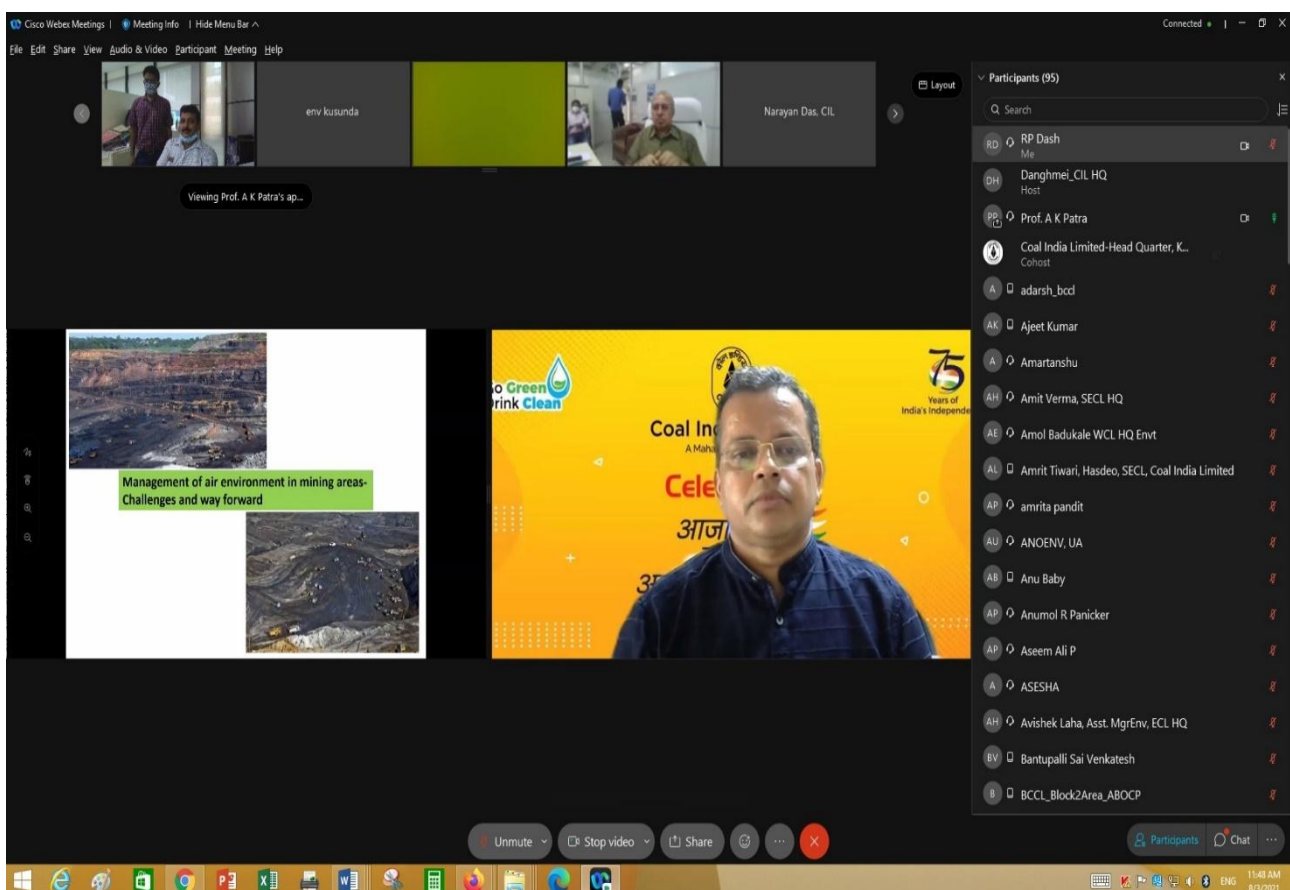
Cisco Webex Meetings | Meeting Info | Hide Menu Bar ^

Connected •

File Edit Share View Audio & Video Participant Meeting Help

env kusunda

Narayan Das, CIL

Layout

Viewing Prof. A K Patra's ap...

Participants (95)

Search

RD RP Dash
Me

DH Danghmei_CIL HQ
Host

PP Prof. A K Patra

Coal India Limited-Head Quarter, K...
Cohost

A adarsh_bccl

AK Ajeet Kumar

A Amartanshu

AH Amit Verma, SECL HQ

AE Amol Badukale WCL HQ Envt

AL Amrit Tiwari, Hasdeo, SECL, Coal India Limited

AP amrita pandit

AU ANOENV, UA

AB Anu Baby

AP Anumol R Panicker

AP Aseem Ali P

A ASESHA

AH Avishek Laha, Asst. MgrEnv, ECL HQ

BV Bantupalli Sai Venkatesh

B BCCL_Block2Area_ABOCP

Management of air environment in mining areas- Challenges and way forward

o Green
rink Clean

Coal In
A Maha

Cele

आज

75
Years of
India's Independe

Unmute

Stop video

Share

Participants

Chat

ENG

11:48 AM
8/3/2021